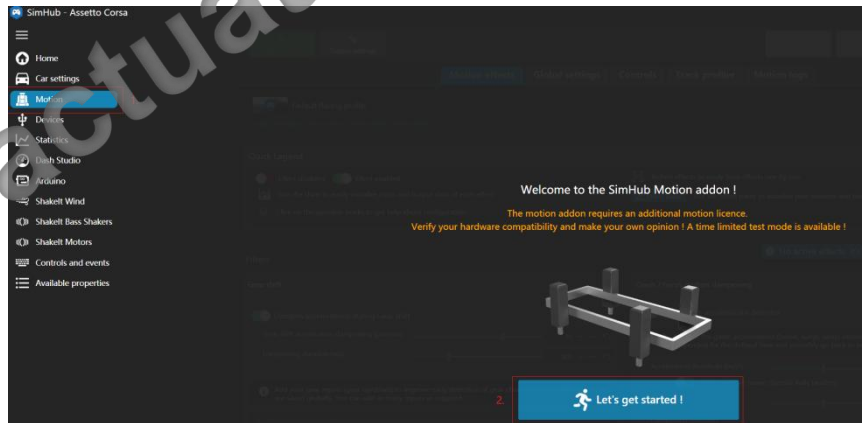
SimHub - Assetto Corsa

Home
Car settings
Motion
Devices
Statistics
Dash Studio
Arduino
ShakeIt Wind
ShakeIt Bass Shakers
ShakeIt Motors
Controls and events
Available properties

actua

Welcome to the SimHub Motion addon !

The motion addon requires an additional motion licence.
Verify your hardware compatibility and make your own opinion ! A time limited test mode is available !

2.

Let's get started !